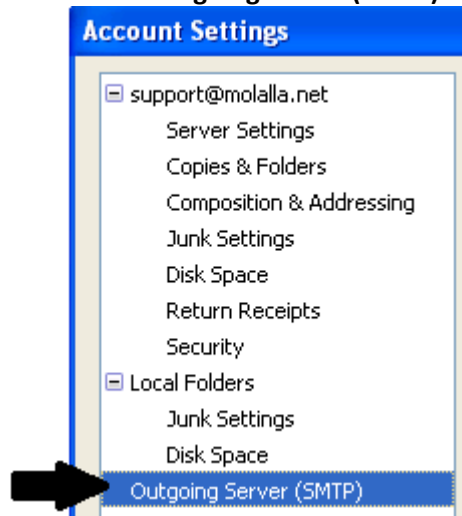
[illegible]

Account Settings

support@molalla.net
Server Settings
Copies & Folders
Composition & Addressing
Junk Settings
Disk Space
Return Receipts
Security
Local Folders
Junk Settings
Disk Space
Outgoing Server (SMTP)